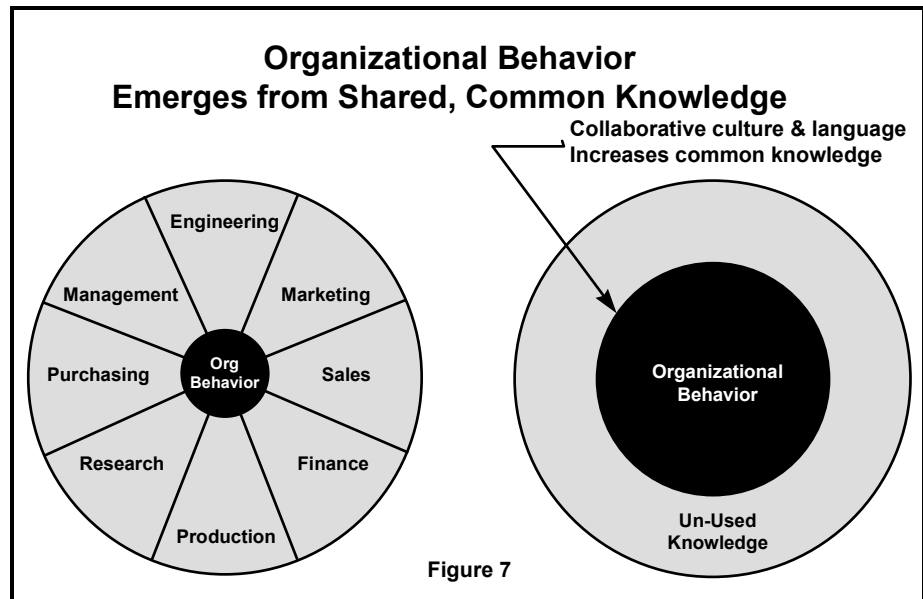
Organizational Behavior
Emerges from Shared, Common Knowledge

Collaborative culture & language
Increases common knowledge

Engineering
Management
Marketing
Org Behavior
Purchasing
Sales
Research
Finance
Production

Organizational Behavior

Un-Used Knowledge

Figure 7